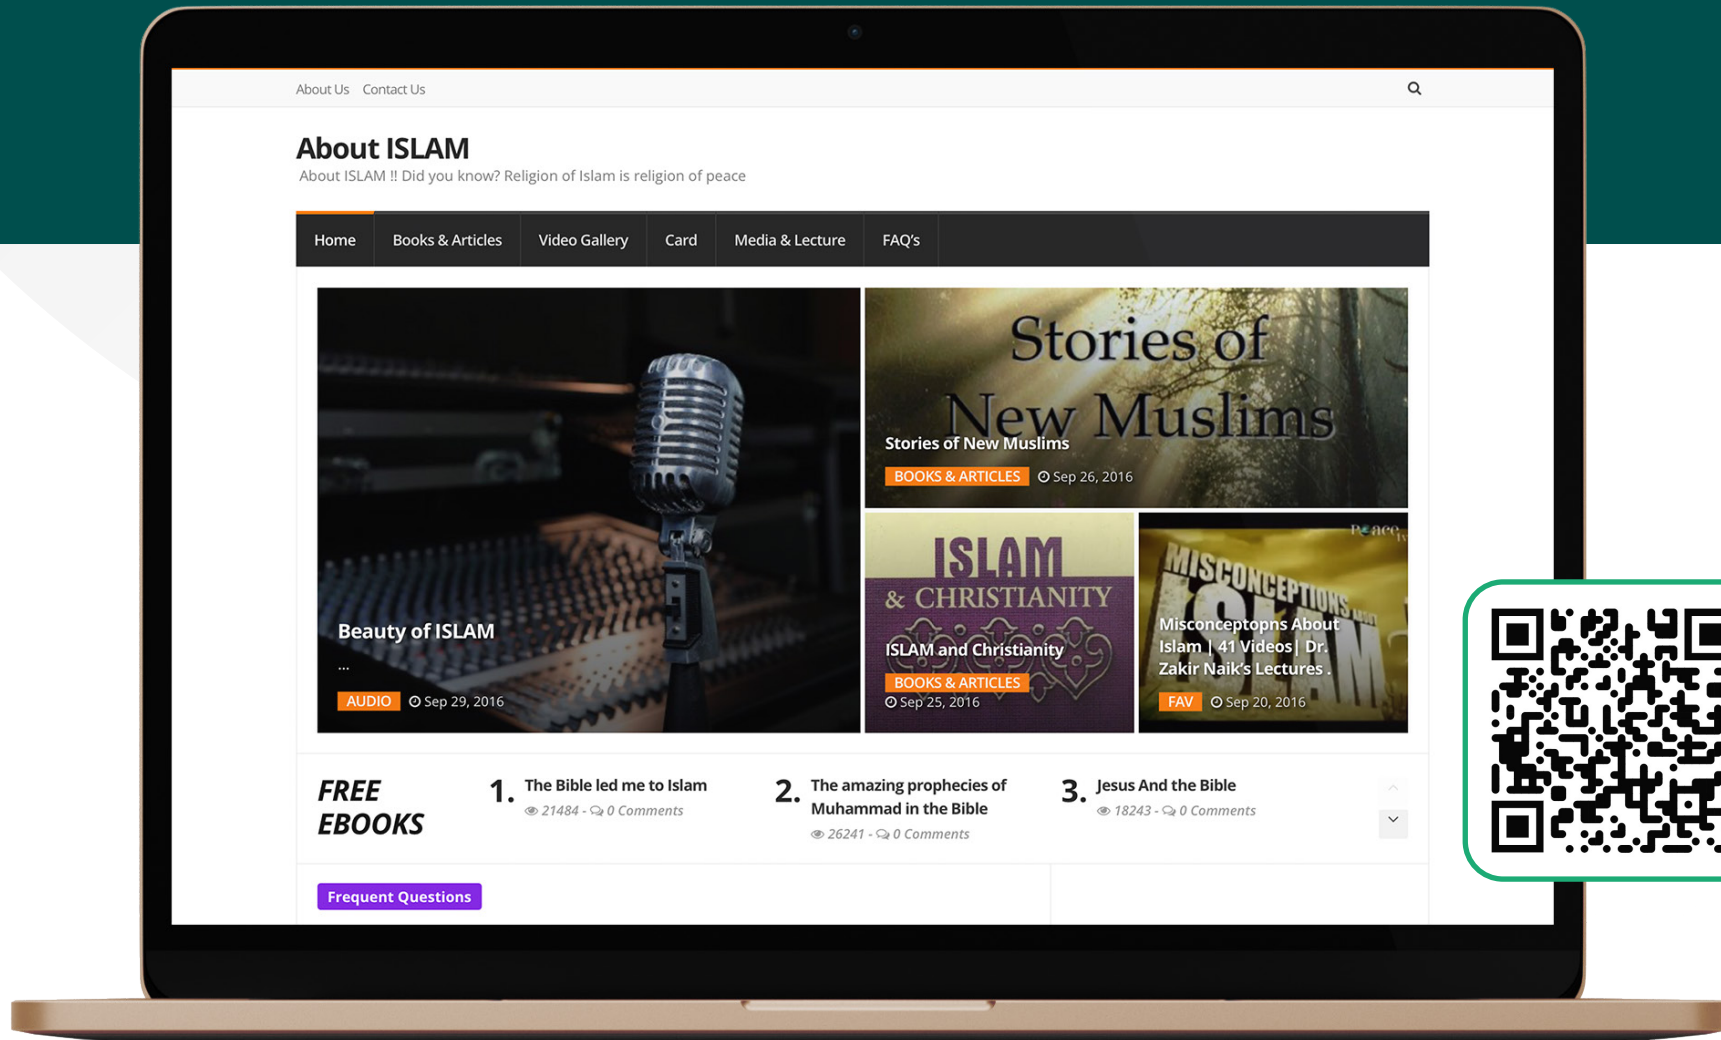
About Us Contact Us

About ISLAM

About ISLAM !! Did you know? Religion of Islam is religion of peace

Home Books & Articles Video Gallery Card Media & Lecture FAQ's

Beauty of ISLAM

...

AUDIO Sep 29, 2016

Stories of New Muslims

Stories of New Muslims

BOOKS & ARTICLES Sep 26, 2016

ISLAM & CHRISTIANITY

ISLAM and Christianity

BOOKS & ARTICLES Sep 25, 2016

Peace

MISCONCEPTIONS ISLAM

Misconceptopns About Islam | 41 Videos| Dr. Zakir Naik's Lectures .

FAV Sep 20, 2016

FREE EBOOKS

1. The Bible led me to Islam
21484 - 0 Comments

2. The amazing prophecies of Muhammad in the Bible
26241 - 0 Comments

3. Jesus And the Bible
18243 - 0 Comments

Frequent Questions